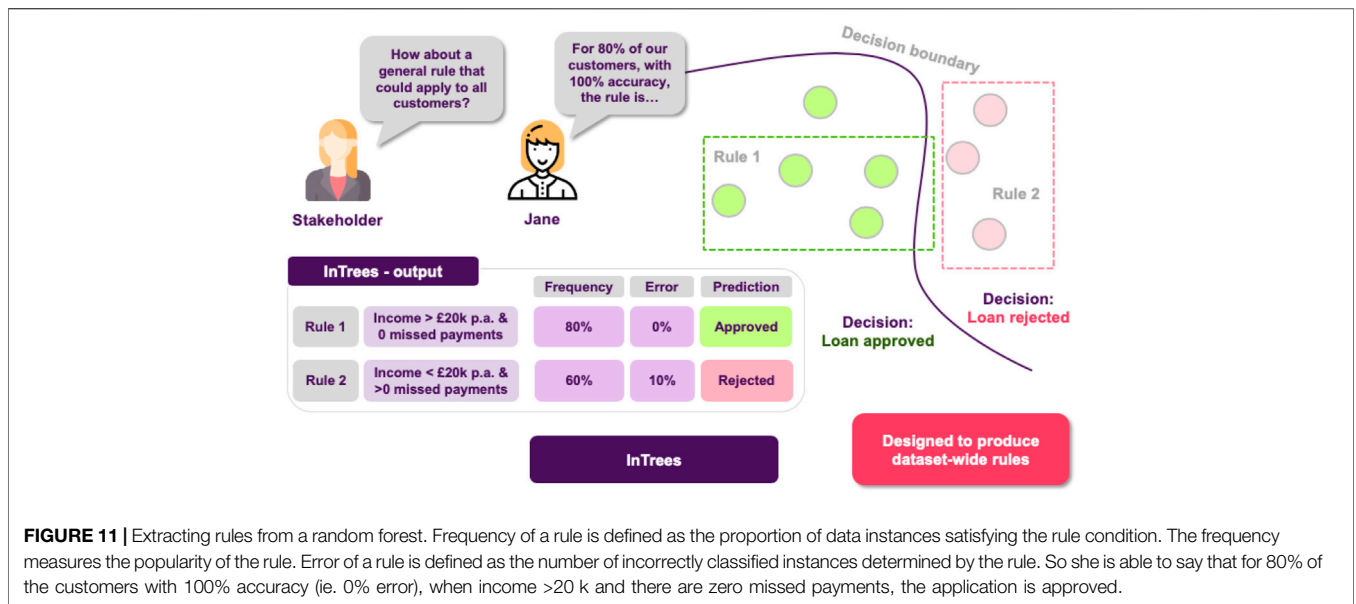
How about a general rule that could apply to all customers?

For 80% of our customers, with 100% accuracy, the rule is...

Decision boundary

Stakeholder

Jane

Rule 1

Rule 2

InTrees - output

| | | Frequency | Error | Prediction |
|---|---|---|---|---|
| Rule 1 | Income > £20k p.a. & 0 missed payments | 80% | 0% | Approved |
| Rule 2 | Income < £20k p.a. & >0 missed payments | 60% | 10% | Rejected |

Decision: Loan approved

Decision: Loan rejected

InTrees

Designed to produce dataset-wide rules

**FIGURE 11 |** Extracting rules from a random forest. Frequency of a rule is defined as the proportion of data instances satisfying the rule condition. The frequency measures the popularity of the rule. Error of a rule is defined as the number of incorrectly classified instances determined by the rule. So she is able to say that for 80% of the customers with 100% accuracy (ie. 0% error), when income >20 k and there are zero missed payments, the application is approved.